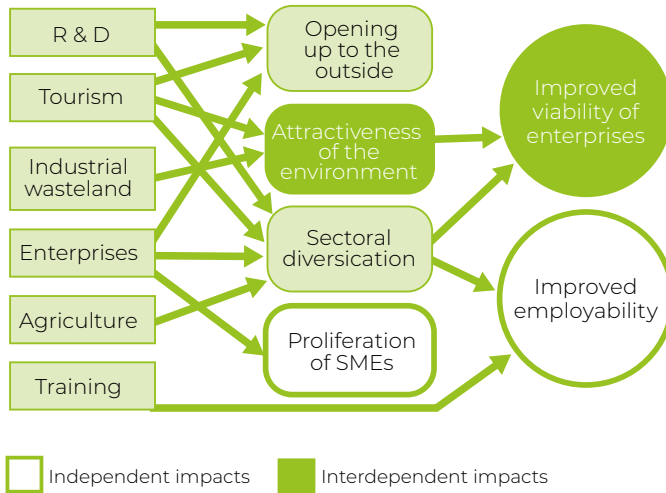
R & D

Tourism

Industrial wasteland

Enterprises

Agriculture

Training

Opening up to the outside

Attractiveness of the environment

Sectoral diversication

Proliferation of SMEs

Improved viability of enterprises

Improved employability

Independent impacts

Interdependent impacts